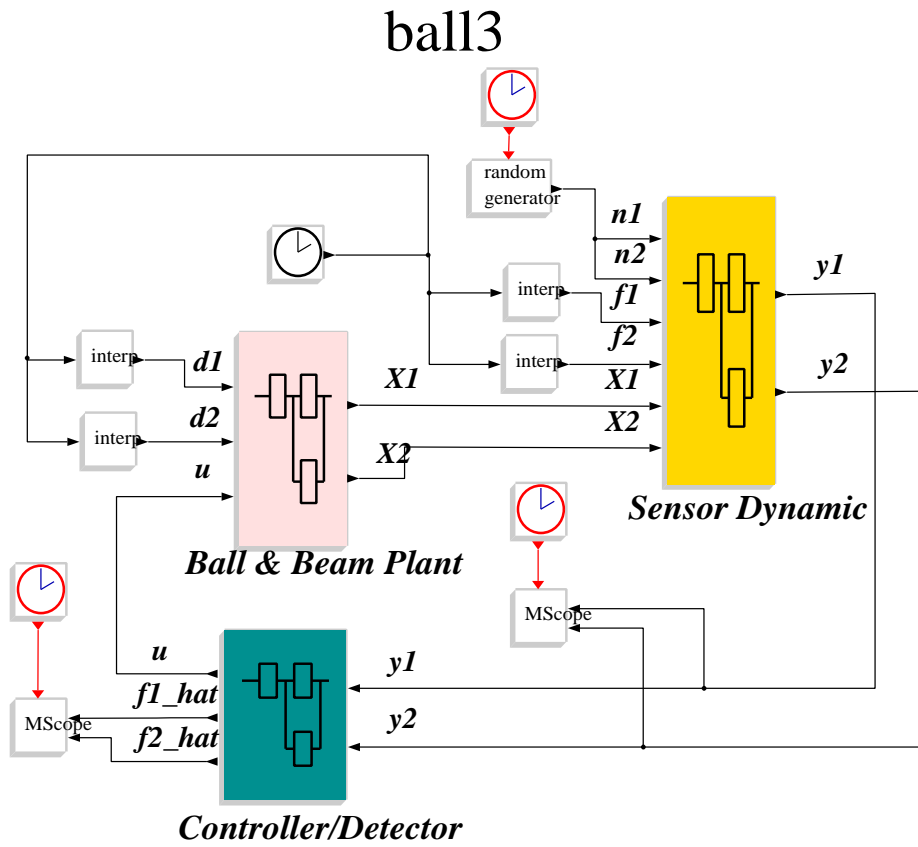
ball3

random generator

n1

n2

f1

f2

X1

X2

y1

y2

Sensor Dynamic

interp

interp

interp

interp

d1

d2

u

X1

X2

Ball & Beam Plant

MScope

MScope

u

f1_hat

f2_hat

y1

y2

Controller/Detector